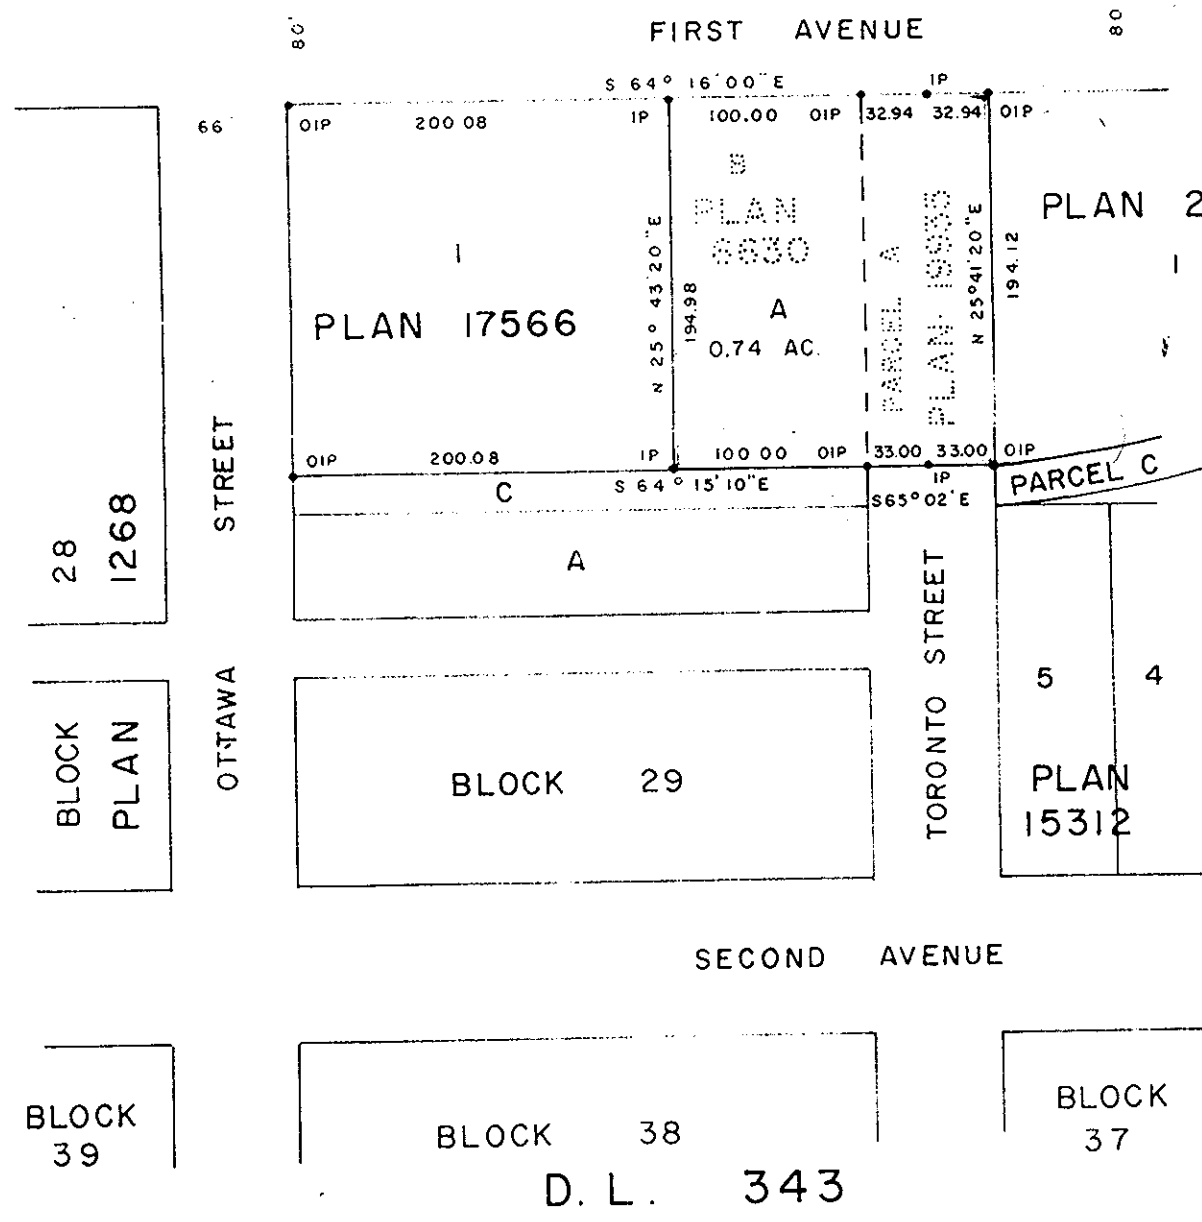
80'
FIRST AVENUE
80
S 64° 16' 00" E
IP
IP
66
OIP
200 08
IP
100.00
OIP
32.94
32.94
OIP
B
PLAN
6630
PLAN 2
1
N 25° 43' 20" E
194.98
A
0.74 AC.
PARCEL A
PLAN 19935
N 25° 41' 20" E
194.12
1
PLAN 17566
OIP
200.08
IP
100 00
OIP
33.00
33.00
OIP
IP
C
S 64° 15' 10" E
S65° 02' E
PARCEL C
STREET
28
1268
A
TORONTO STREET
5
4
OTTAWA
BLOCK
PLAN
BLOCK 29
PLAN
15312
SECOND AVENUE
BLOCK
37
BLOCK
39
BLOCK 38
D. L. 343